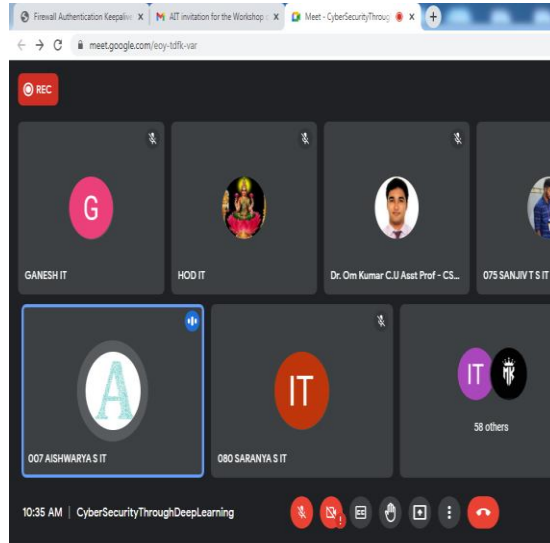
Firewall Authentication Keepalive ×
AIT invitation for the Workshop ×
Meet - CyberSecurityThroug ×
+
meet.google.com/eoy-tdfk-var

REC

G
GANESH IT
HOD IT
Dr. Om Kumar C.U Asst Prof - CS...
075 SANJIV T S IT
A
007 AISHWARYA S IT
IT
080 SARANYA S IT
IT
58 others

10:35 AM | CyberSecurityThroughDeepLearning